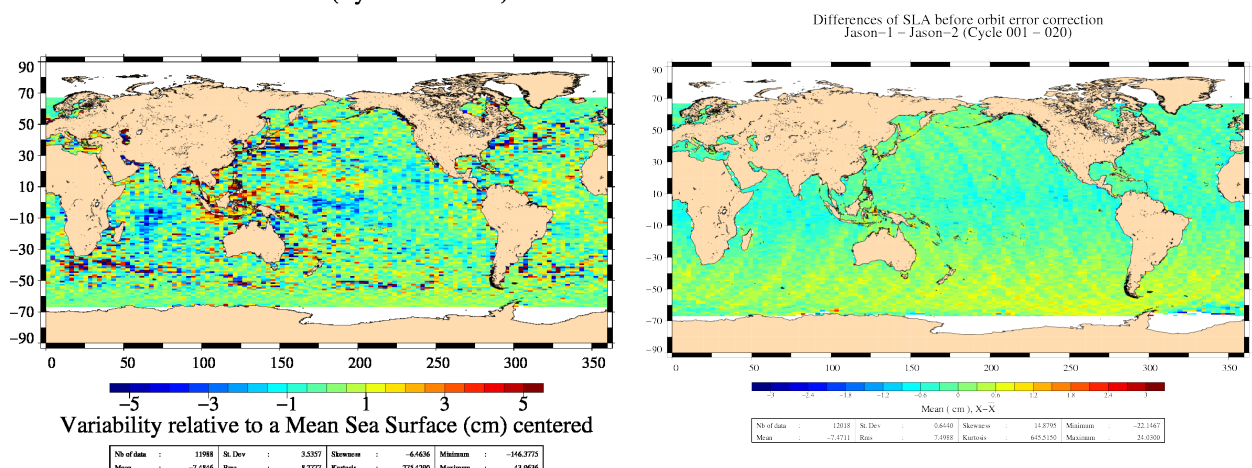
Differences of SLA before orbit error correction
Jason−1 − Jason−2 (Cycle 001 − 020)

90
70
50
30
10
−10
−30
−50
−70
−90

0 50 100 150 200 250 300 350

−5 −3 −1 1 3 5

Variability relative to a Mean Sea Surface (cm) centered

| Nb of data | : | 11988 | St. Dev | : | 3.5357 | Skewness | : | −6.4636 | Minimum | : | −146.3775 |
|---|---|---|---|---|---|---|---|---|---|---|---|
| Mean | : | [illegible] | Rms | : | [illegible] | Kurtosis | : | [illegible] | Maximum | : | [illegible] |

90
70
50
30
10
−10
−30
−50
−70
−90

0 50 100 150 200 250 300 350

−3 −2.4 −1.8 −1.2 −0.6 0 0.6 1.2 1.8 2.4 3

Mean ( cm ), X−X

| Nb of data | : | 12018 | St. Dev | : | 0.6440 | Skewness | : | 14.8795 | Minimum | : | −22.1467 |
|---|---|---|---|---|---|---|---|---|---|---|---|
| Mean | : | −7.4711 | Rms | : | 7.4988 | Kurtosis | : | 645.5150 | Maximum | : | 24.0300 |